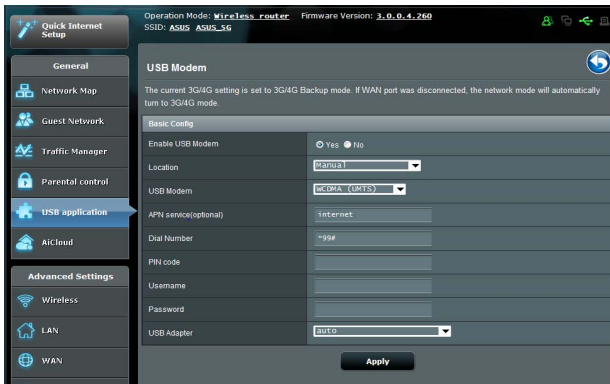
Quick Internet Setup

Operation Mode: Wireless router Firmware Version: 3.0.0.4.260
SSID: ASUS ASUS_5G

General

Network Map

Guest Network

Traffic Manager

Parental control

USB application

AiCloud

Advanced Settings

Wireless

LAN

WAN

USB Modem

The current 3G/4G setting is set to 3G/4G Backup mode. If WAN port was disconnected, the network mode will automatically turn to 3G/4G mode.

Basic Config

| | |
|---|---|
| Enable USB Modem | Yes No |
| Location | Manual |
| USB Modem | WCDMA (UMTS) |
| APN service(optional) | internet |
| Dial Number | *99# |
| PIN code | |
| Username | |
| Password | |
| USB Adapter | auto |

Apply